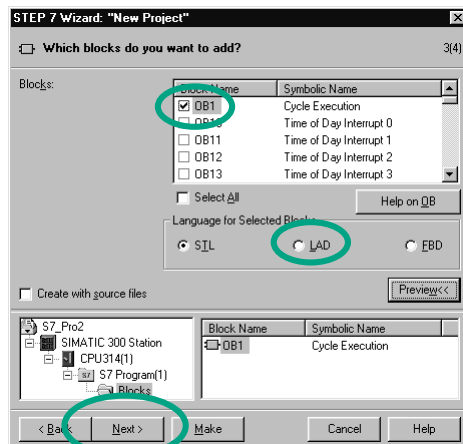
STEP 7 Wizard: "New Project"

Which blocks do you want to add?

3(4)

Blocks:

| Block Name | Symbolic Name |
|---|---|
| ☑ OB1 | Cycle Execution |
| ☐ OB1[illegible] | Time of Day Interrupt 0 |
| ☐ OB11 | Time of Day Interrupt 1 |
| ☐ OB12 | Time of Day Interrupt 2 |
| ☐ OB13 | Time of Day Interrupt 3 |

Select All

Help on OB

Language for Selected Blocks

STL

LAD

FBD

Create with source files

Preview<<

S7_Pro2
SIMATIC 300 Station
CPU314(1)
S7 Program(1)
Blocks

| Block Name | Symbolic Name |
|---|---|
| OB1 | Cycle Execution |

< Back

Next >

Make

Cancel

Help